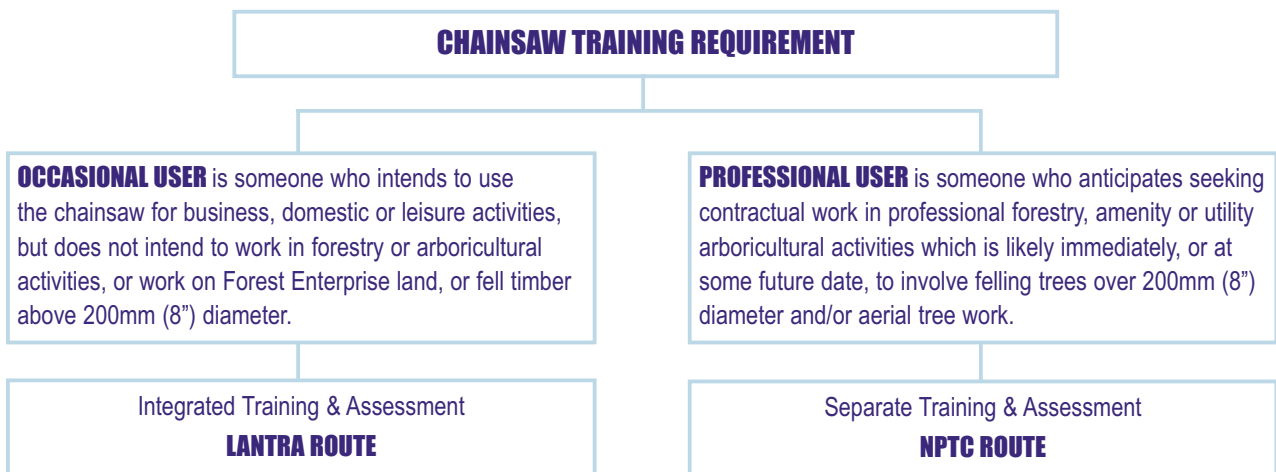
CHAINSAW TRAINING REQUIREMENT

OCCASIONAL USER is someone who intends to use the chainsaw for business, domestic or leisure activities, but does not intend to work in forestry or arboricultural activities, or work on Forest Enterprise land, or fell timber above 200mm (8”) diameter.

Integrated Training & Assessment
LANTRA ROUTE

PROFESSIONAL USER is someone who anticipates seeking contractual work in professional forestry, amenity or utility arboricultural activities which is likely immediately, or at some future date, to involve felling trees over 200mm (8”) diameter and/or aerial tree work.

Separate Training & Assessment
NPTC ROUTE